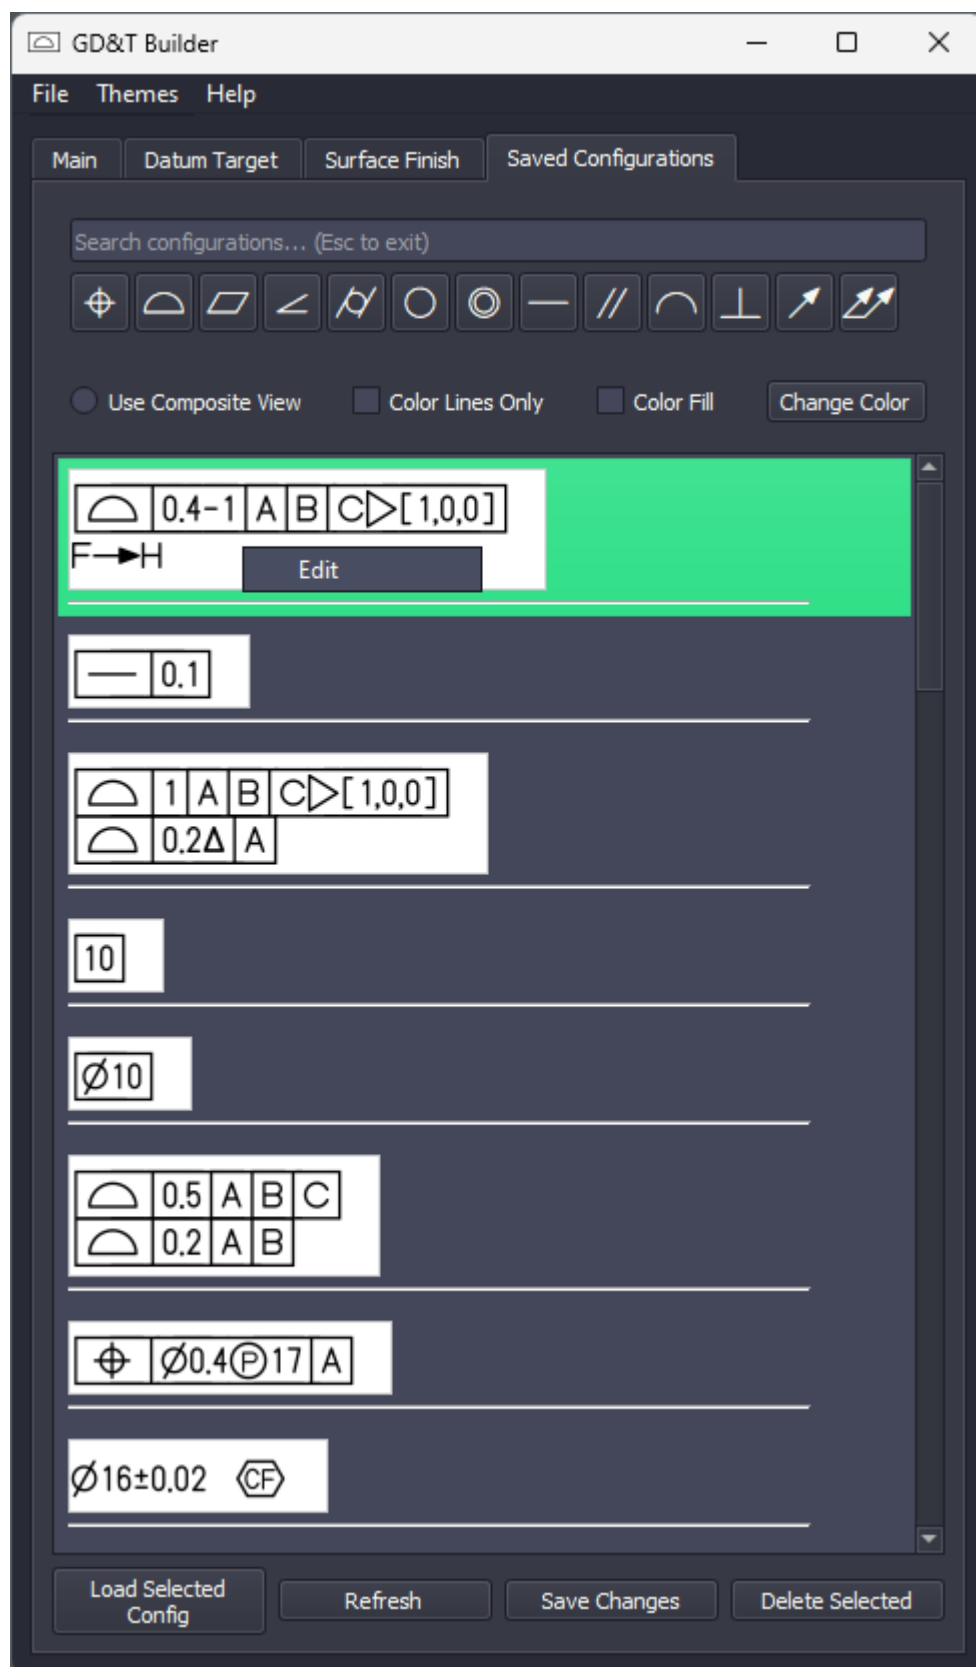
GD&T Builder

File Themes Help

Main | Datum Target | Surface Finish | Saved Configurations

Search configurations... (Esc to exit)

⌖ ⌓ ▱ ∠ ⌭ ○ ◎ — // ⌒ ⊥ ↗ ⌰

Use Composite View  Color Lines Only  Color Fill  Change Color

| ⌓ | 0.4-1 | A | B | C▷[1,0,0] |
|---|---|---|---|---|

F→H

Edit

| — | 0.1 |
|---|---|

| ⌓ | 1 | A | B | C▷[1,0,0] |
|---|---|---|---|---|
| ⌓ | 0.2Δ | A | | |

| 10 |
|---|

| Ø10 |
|---|

| ⌓ | 0.5 | A | B | C |
|---|---|---|---|---|
| ⌓ | 0.2 | A | B | |

| ⌖ | Ø0.4Ⓟ17 | A |
|---|---|---|

Ø16±0.02 CF

Load Selected Config | Refresh | Save Changes | Delete Selected